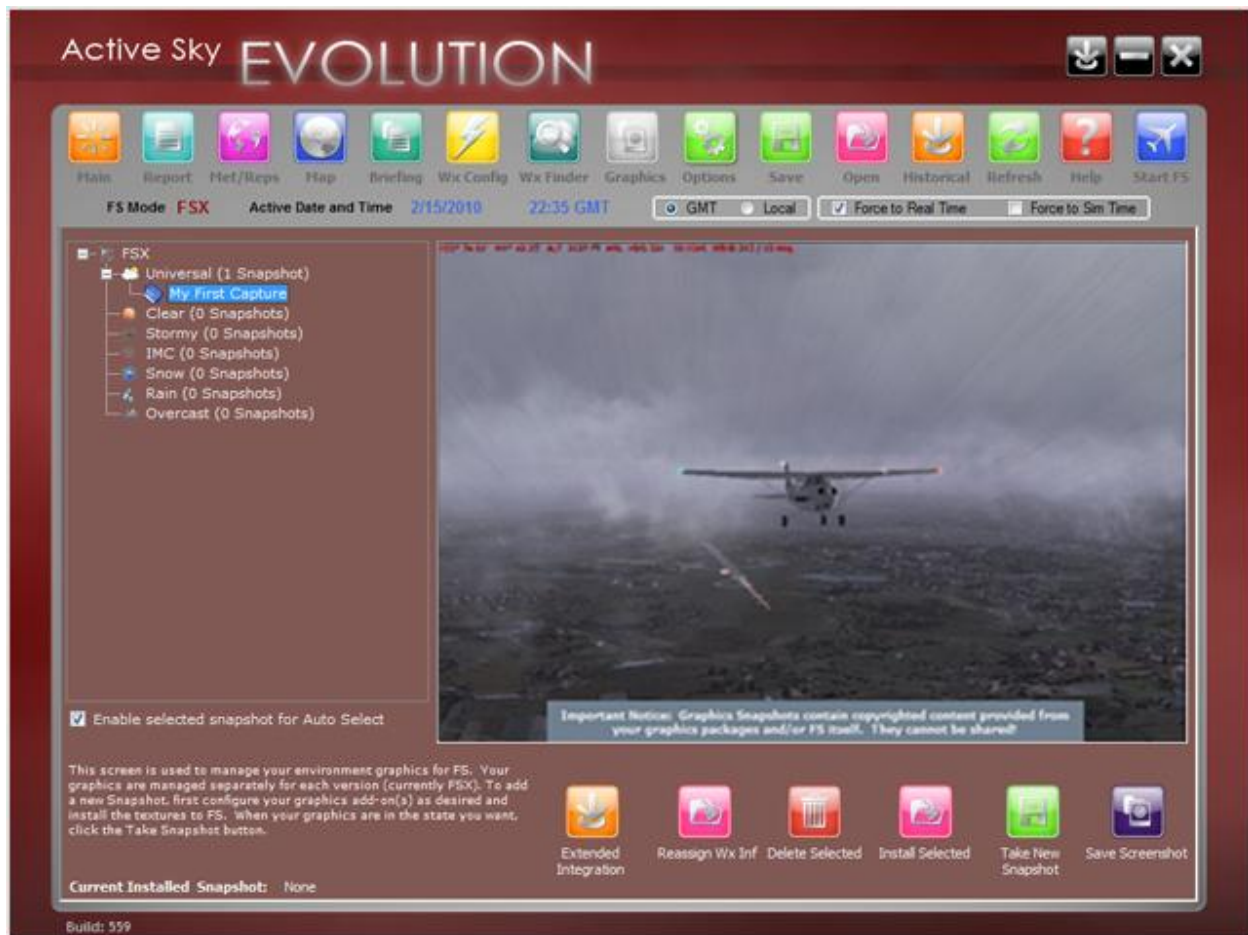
Active Sky EVOLUTION

Main Report Met/Reps Map Briefing Wx Config Wx Finder Graphics Options Save Open Historical Refresh Help Start FS

FS Mode FSX Active Date and Time 2/15/2010 22:35 GMT GMT Local Force to Real Time Force to Sim Time

FSX
Universal (1 Snapshot)
My First Capture
Clear (0 Snapshots)
Stormy (0 Snapshots)
IMC (0 Snapshots)
Snow (0 Snapshots)
Rain (0 Snapshots)
Overcast (0 Snapshots)

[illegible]

Important Notice: Graphics Snapshots contain copyrighted content provided from your graphics packages and/or FS itself. They cannot be shared!

Enable selected snapshot for Auto Select

This screen is used to manage your environment graphics for FS. Your graphics are managed separately for each version (currently FSX). To add a new Snapshot, first configure your graphics add-on(s) as desired and install the textures to FS. When your graphics are in the state you want, click the Take Snapshot button.

Extended Integration Reassign Wx Inf Delete Selected Install Selected Take New Snapshot Save Screenshot

Current Installed Snapshot: None

Build: 559